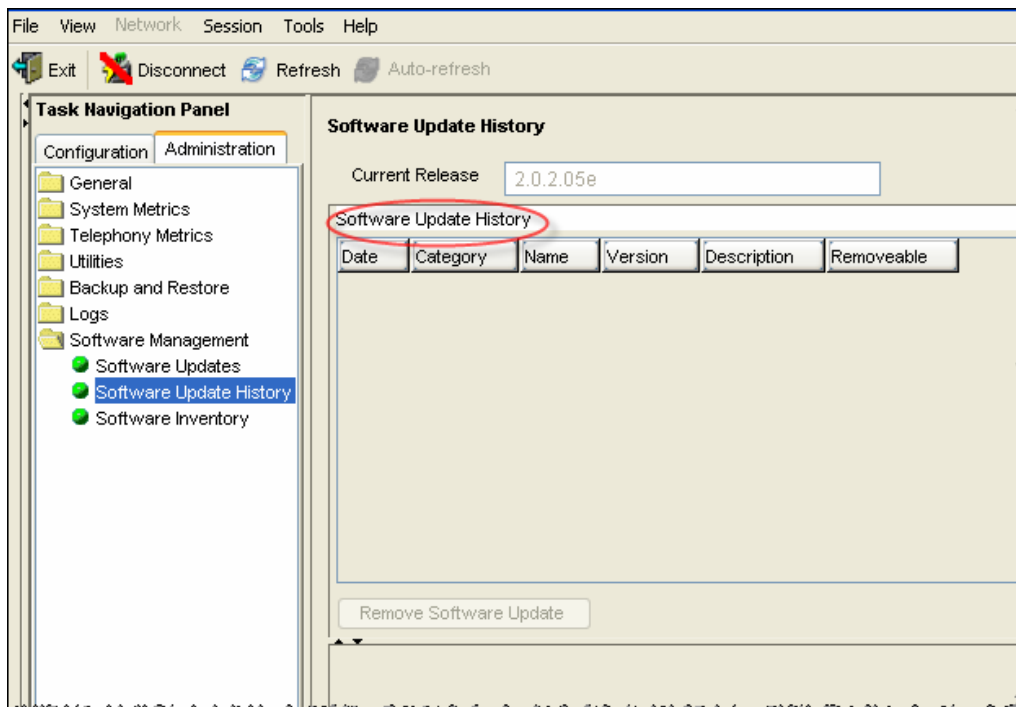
File View Network Session Tools Help

Exit Disconnect Refresh Auto-refresh

Task Navigation Panel

Configuration Administration

General
System Metrics
Telephony Metrics
Utilities
Backup and Restore
Logs
Software Management
Software Updates
Software Update History
Software Inventory

Software Update History

Current Release 2.0.2.05e

Software Update History

| Date | Category | Name | Version | Description | Removeable |
|---|---|---|---|---|---|

Remove Software Update